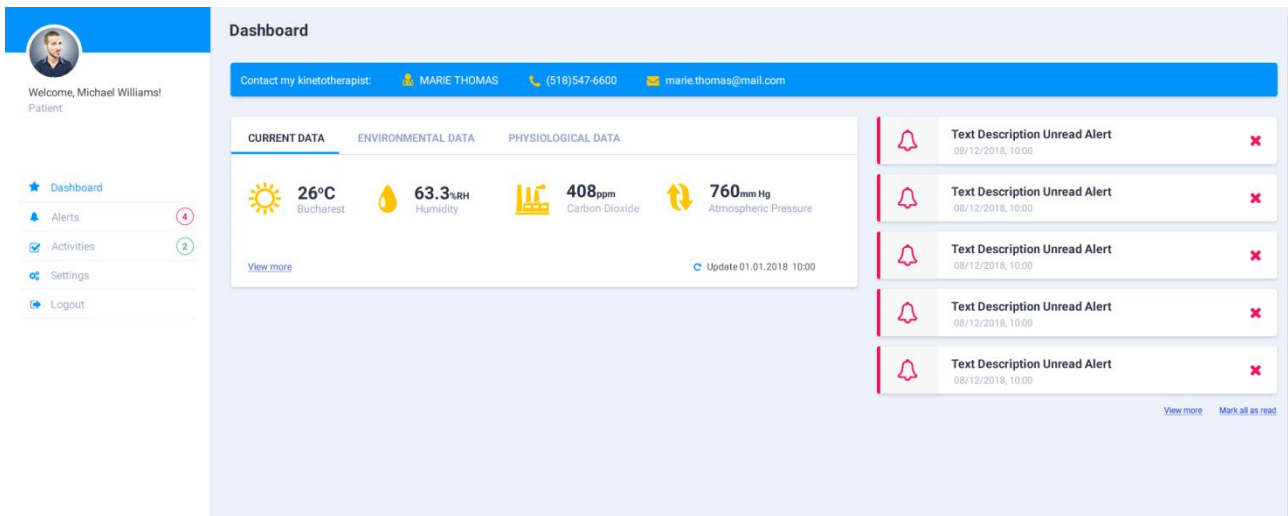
Welcome, Michael Williams!
Patient

Dashboard
Alerts 4
Activities 2
Settings
Logout

Dashboard

Contact my kinetotherapist: MARIE THOMAS (518)547-6600 marie.thomas@mail.com

CURRENT DATA ENVIRONMENTAL DATA PHYSIOLOGICAL DATA

26°C Bucharest
63.3%RH Humidity
408ppm Carbon Dioxide
760mm Hg Atmospheric Pressure

View more
Update 01.01.2018 10:00

Text Description Unread Alert
08/12/2018, 10:00

Text Description Unread Alert
08/12/2018, 10:00

Text Description Unread Alert
08/12/2018, 10:00

Text Description Unread Alert
08/12/2018, 10:00

Text Description Unread Alert
08/12/2018, 10:00

View more Mark all as read